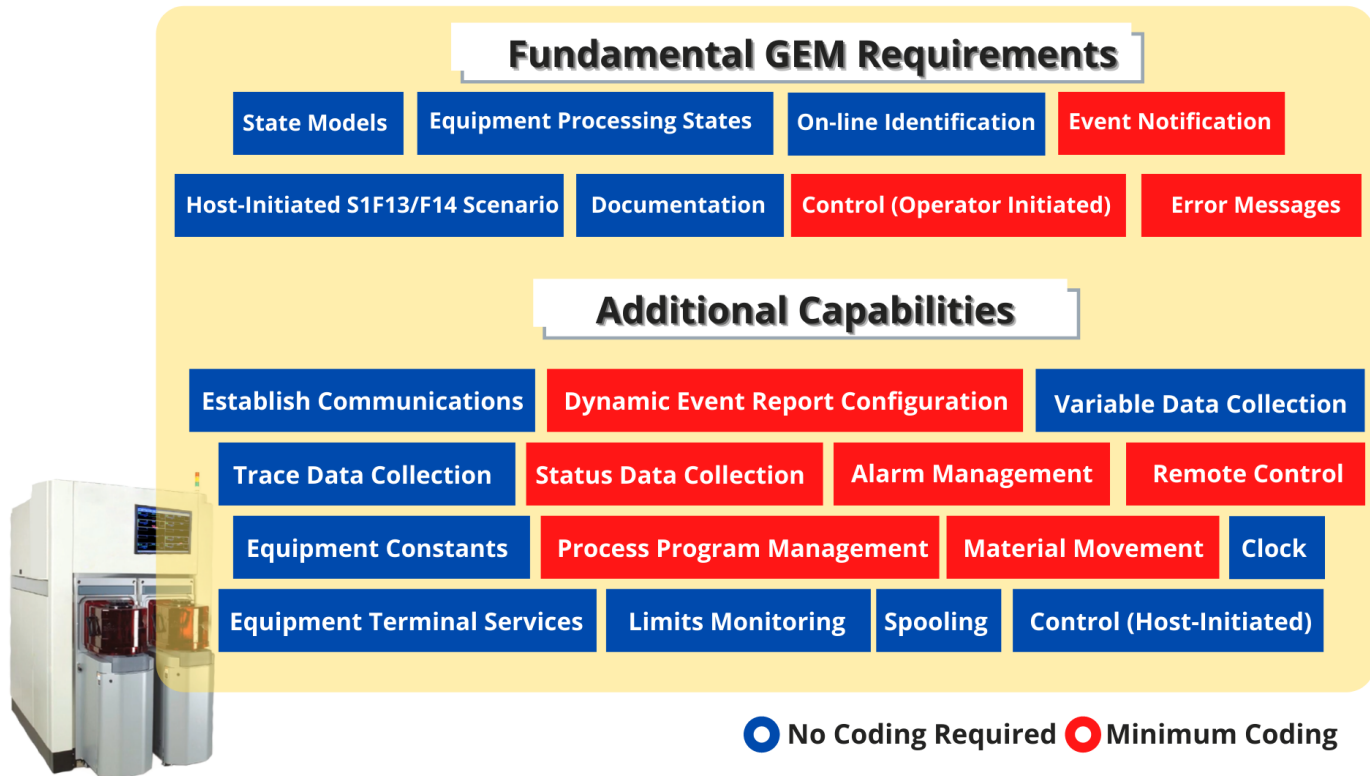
Fundamental GEM Requirements

State Models
Equipment Processing States
On-line Identification
Event Notification
Host-Initiated S1F13/F14 Scenario
Documentation
Control (Operator Initiated)
Error Messages

Additional Capabilities

Establish Communications
Dynamic Event Report Configuration
Variable Data Collection
Trace Data Collection
Status Data Collection
Alarm Management
Remote Control
Equipment Constants
Process Program Management
Material Movement
Clock
Equipment Terminal Services
Limits Monitoring
Spooling
Control (Host-Initiated)

No Coding Required
Minimum Coding